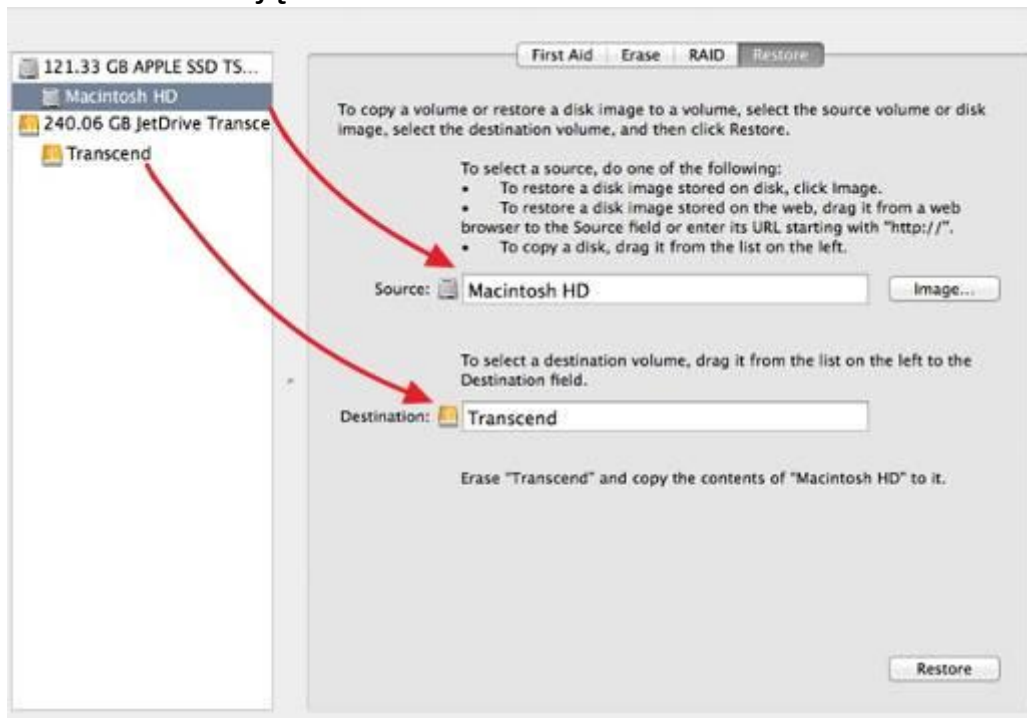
121.33 GB APPLE SSD TS...
Macintosh HD
240.06 GB JetDrive Transce
Transcend

First Aid | Erase | RAID | Restore

To copy a volume or restore a disk image to a volume, select the source volume or disk image, select the destination volume, and then click Restore.

To select a source, do one of the following:
• To restore a disk image stored on disk, click Image.
• To restore a disk image stored on the web, drag it from a web browser to the Source field or enter its URL starting with "http://".
• To copy a disk, drag it from the list on the left.

Source: Macintosh HD

Image...

To select a destination volume, drag it from the list on the left to the Destination field.

Destination: Transcend

Erase "Transcend" and copy the contents of "Macintosh HD" to it.

Restore